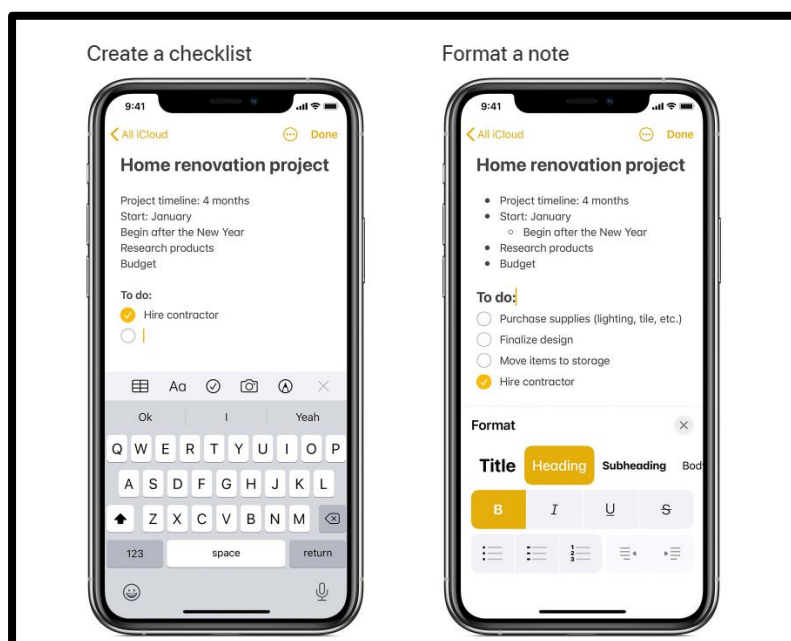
Create a checklist

9:41

All iCloud

Done

Home renovation project

Project timeline: 4 months
Start: January
Begin after the New Year
Research products
Budget

To do:

Hire contractor

Aa

Ok

I

Yeah

Q W E R T Y U I O P
A S D F G H J K L
Z X C V B N M

123

space

return

Format a note

9:41

All iCloud

Done

Home renovation project

- Project timeline: 4 months
- Start: January
  - Begin after the New Year
- Research products
- Budget

To do:

Purchase supplies (lighting, tile, etc.)
Finalize design
Move items to storage
Hire contractor

Format

Title

Heading

Subheading

Bod

B

I

U

S